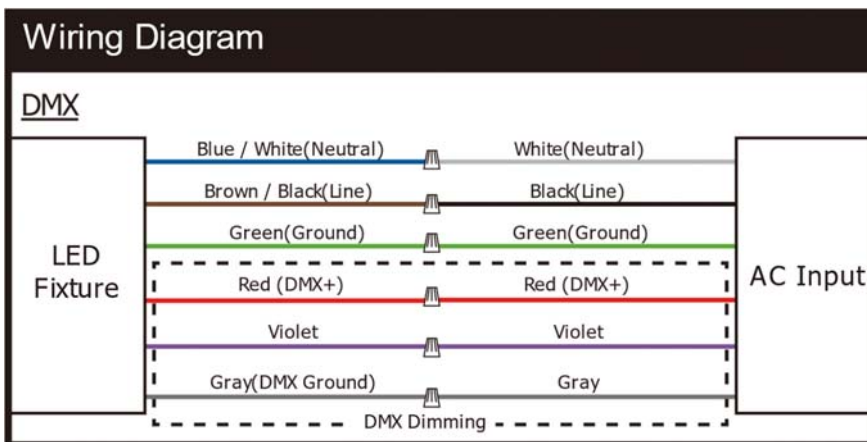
Wiring Diagram

DMX

LED Fixture

Blue / White(Neutral)

White(Neutral)

Brown / Black(Line)

Black(Line)

Green(Ground)

Green(Ground)

Red (DMX+)

Red (DMX+)

Violet

Violet

Gray(DMX Ground)

Gray

DMX Dimming

AC Input